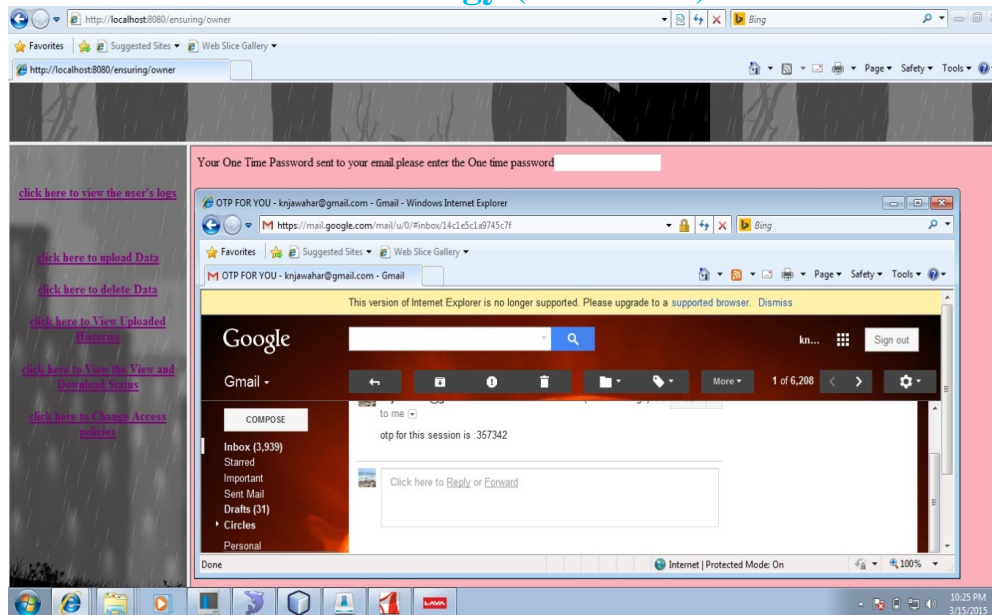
http://localhost:8080/ensuring/owner

Bing

Favorites | Suggested Sites ▾ Web Slice Gallery ▾

http://localhost:8080/ensuring/owner

Page ▾ Safety ▾ Tools ▾

Your One Time Password sent to your email.please enter the One time password

click here to view the user's logs

click here to upload Data

click here to delete Data

click here to View Uploaded Histories

click here to View the View and Download Status

click here to Change Access policies

OTP FOR YOU - knjawahar@gmail.com - Gmail - Windows Internet Explorer

https://mail.google.com/mail/u/0/#inbox/14c1e5c1a9745c7f

Bing

Favorites | Suggested Sites ▾ Web Slice Gallery ▾

OTP FOR YOU - knjawahar@gmail.com - Gmail

Page ▾ Safety ▾ Tools ▾

This version of Internet Explorer is no longer supported. Please upgrade to a supported browser. Dismiss

Google

kn...

Sign out

Gmail ▾

More ▾

1 of 6,208

COMPOSE

Inbox (3,939)

Starred

Important

Sent Mail

Drafts (31)

Circles

Personal

to me

otp for this session is :357342

Click here to Reply or Forward

Done

Internet | Protected Mode: On

100%

10:25 PM
3/15/2015